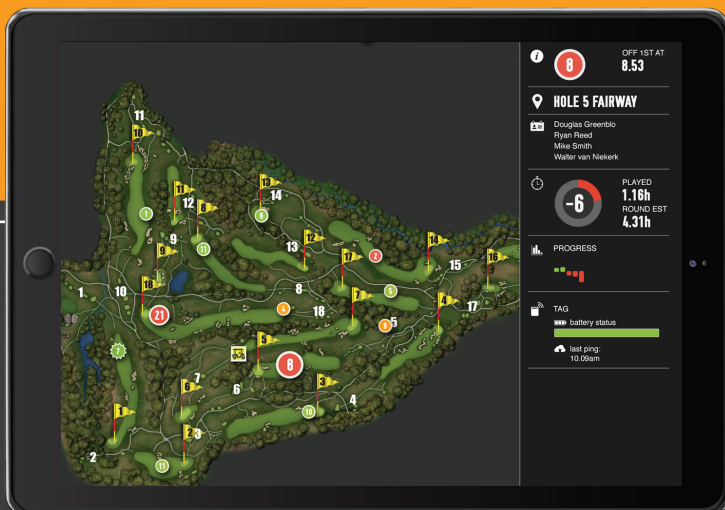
8
OFF 1ST AT
8.53

HOLE 5 FAIRWAY

Douglas Greenblo
Ryan Reed
Mike Smith
Walter van Niekerk

-6
PLAYED
1.16h
ROUND EST
4.31h

PROGRESS

TAG
battery status
last ping:
10.09am

11
10
11
12
8
1
9
11
14
6
13
12
2
17
14
15
16
1
10
18
21
18
8
4
7
5
5
4
17
7
5
8
6
7
6
3
10
4
1
2
3
2
11